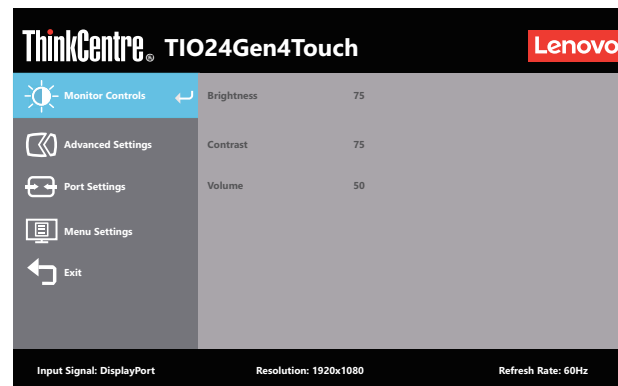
ThinkCentre® TIO24Gen4Touch

Lenovo

Monitor Controls

Advanced Settings

Port Settings

Menu Settings

Exit

Brightness 75

Contrast 75

Volume 50

Input Signal: DisplayPort

Resolution: 1920x1080

Refresh Rate: 60Hz